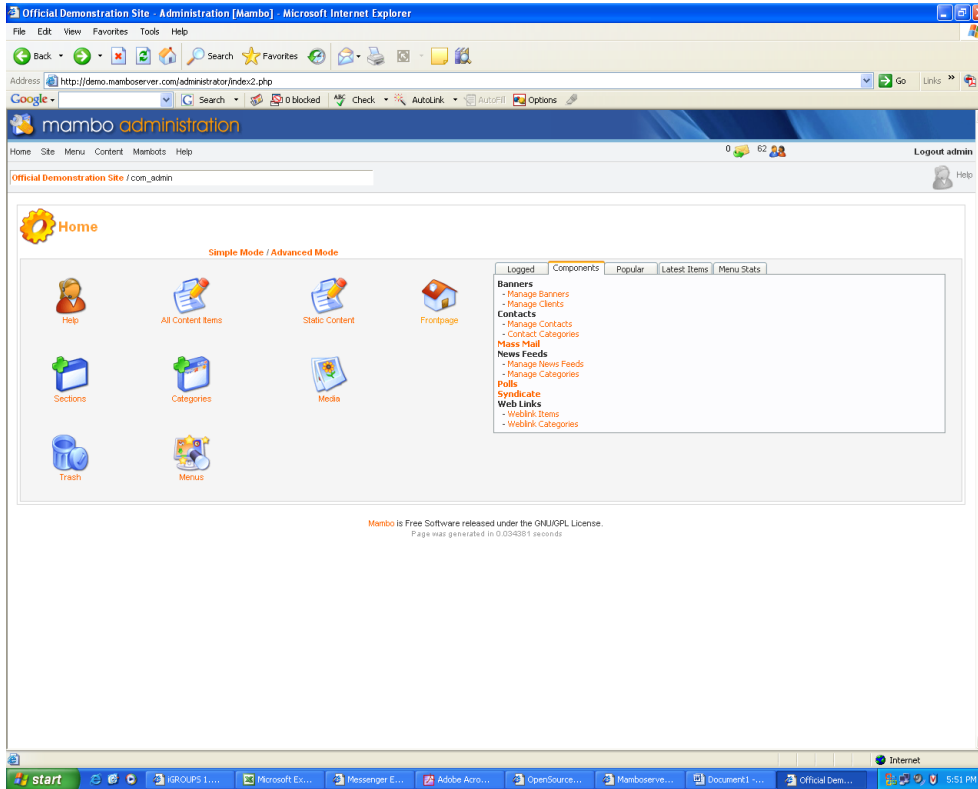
Official Demonstration Site - Administration [Mambo] - Microsoft Internet Explorer

File Edit View Favorites Tools Help

Back Search Favorites

Address http://demo.mamboserver.com/administrator/index2.php Go Links

Google Search 0 blocked Check AutoLink AutoFill Options

mambo administration

Home Site Menu Content Mambots Help 0 62 Logout admin

Official Demonstration Site / com_admin Help

Home

Simple Mode / Advanced Mode

Help All Content Items Static Content Frontpage

Sections Categories Media

Trash Menus

Logged Components Popular Latest Items Menu Stats

Banners
- Manage Banners
- Manage Clients
Contacts
- Manage Contacts
- Contact Categories
Mass Mail
News Feeds
- Manage News Feeds
- Manage Categories
Polls
Syndicate
Web Links
- Weblink Items
- Weblink Categories

Mambo is Free Software released under the GNU/GPL License.
Page was generated in 0.034381 seconds

Internet

start iGROUPS 1.... Microsoft Ex... Messenger E... Adobe Acro... OpenSource... Mamboserve... Document1 -... Official Dem... 5:51 PM